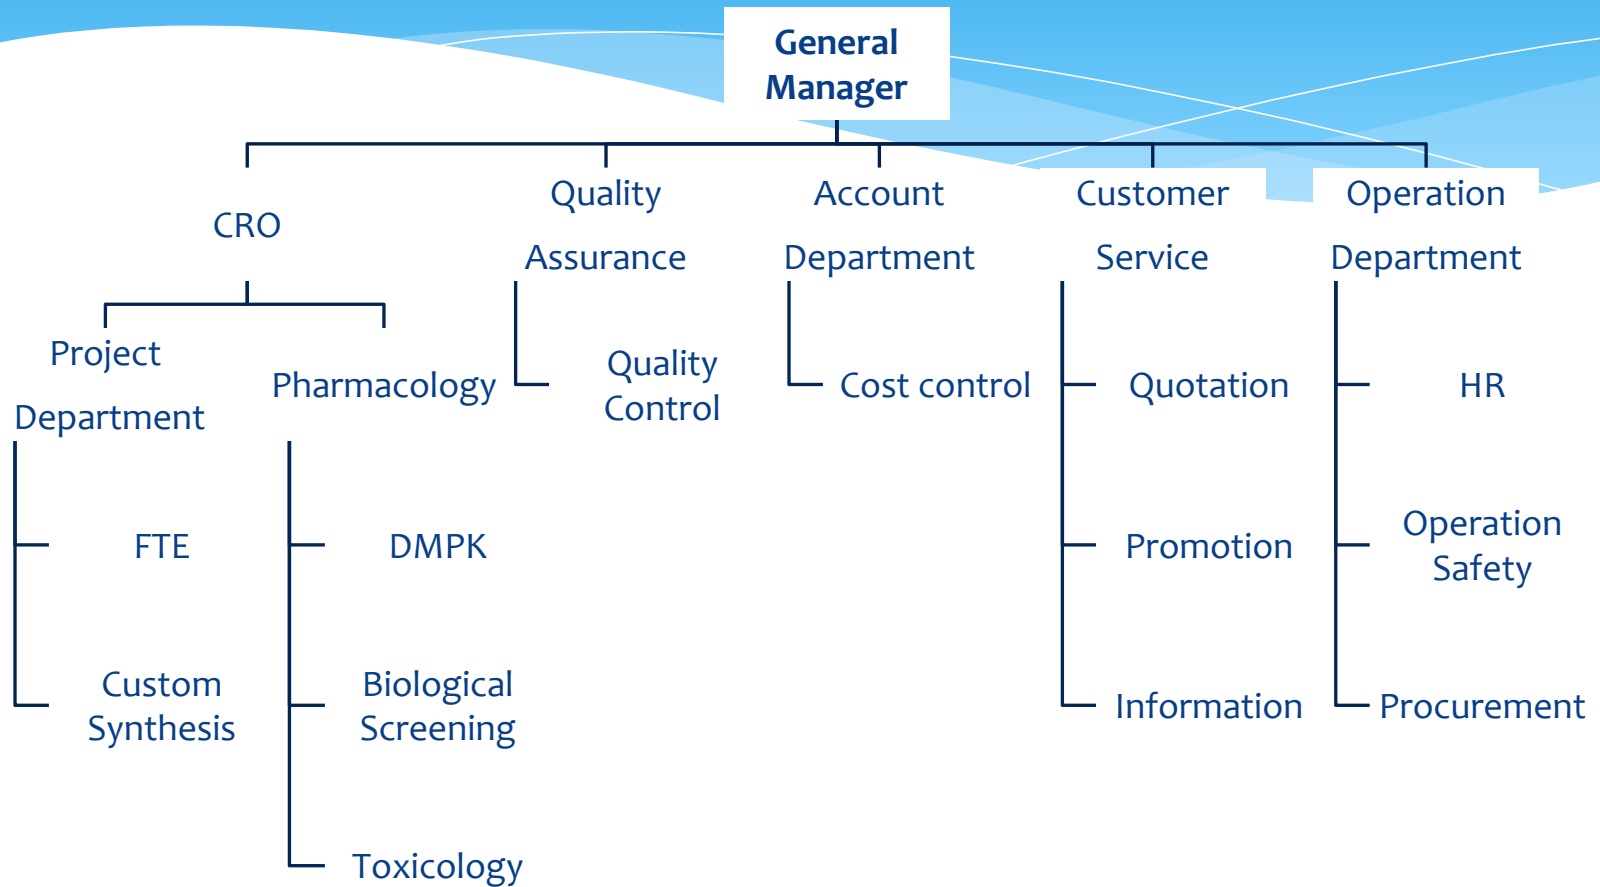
General Manager

CRO

Project Department

FTE

Custom Synthesis

Pharmacology

DMPK

Biological Screening

Toxicology

Quality Assurance

Quality Control

Account Department

Cost control

Customer Service

Quotation

Promotion

Information

Operation Department

HR

Operation Safety

Procurement